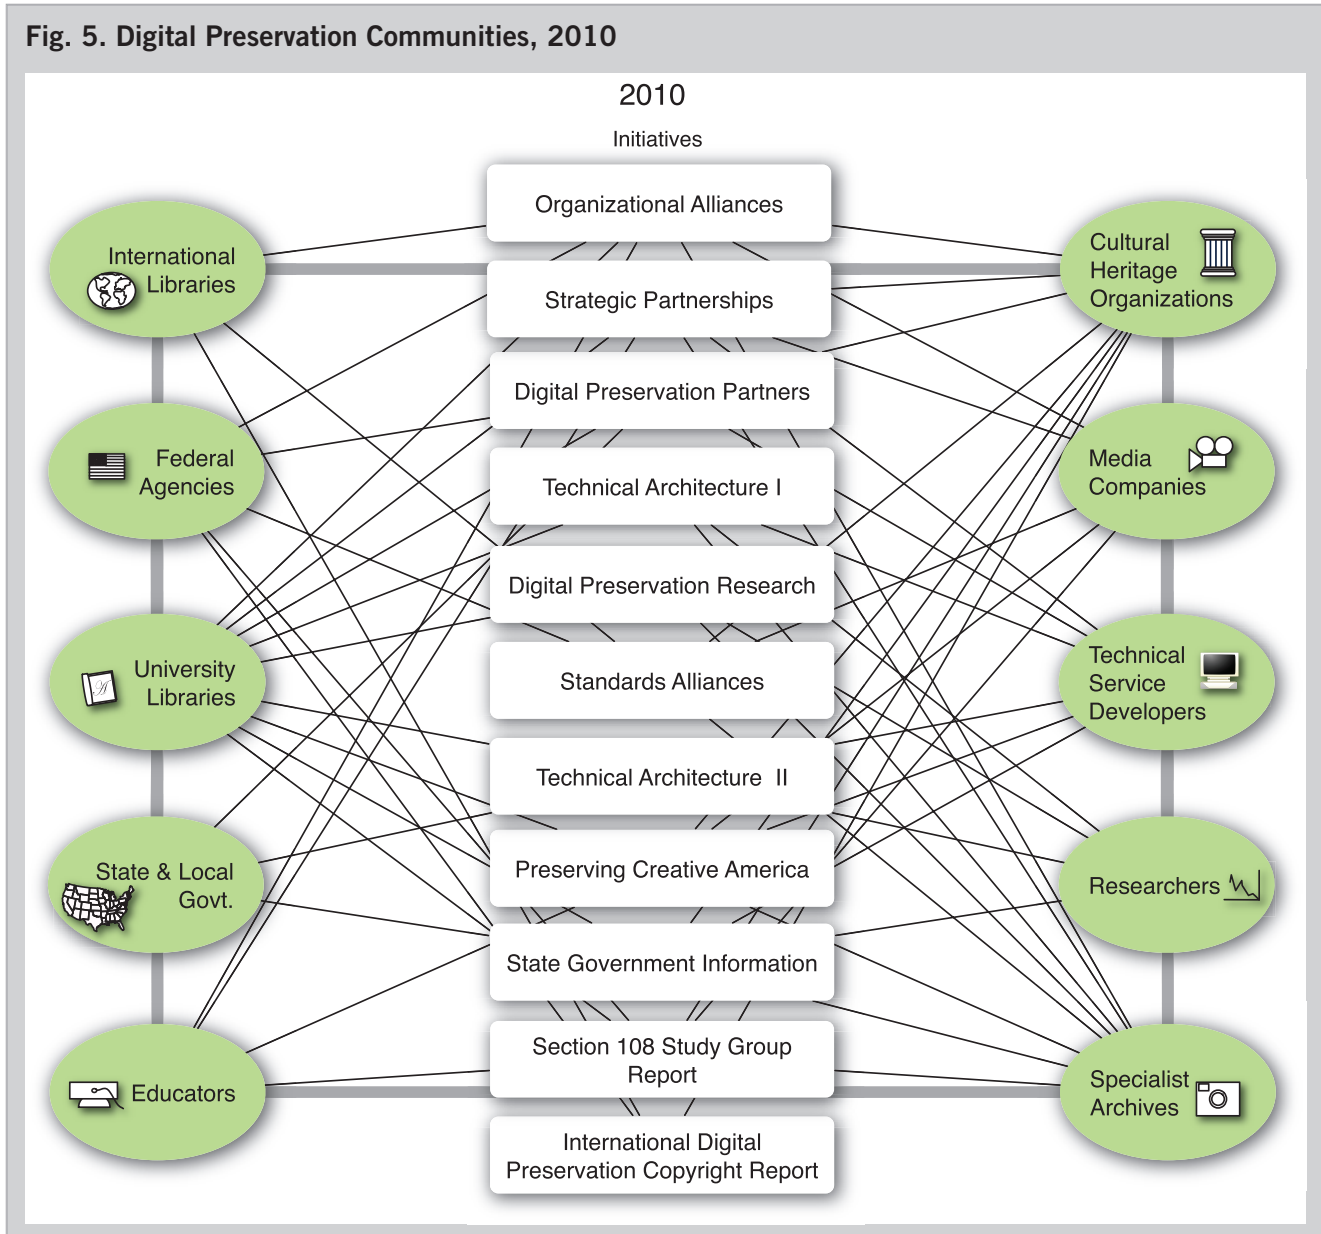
Fig. 5. Digital Preservation Communities, 2010

2010

Initiatives

International Libraries

Federal Agencies

University Libraries

State & Local Govt.

Educators

Organizational Alliances

Strategic Partnerships

Digital Preservation Partners

Technical Architecture I

Digital Preservation Research

Standards Alliances

Technical Architecture II

Preserving Creative America

State Government Information

Section 108 Study Group Report

International Digital Preservation Copyright Report

Cultural Heritage Organizations

Media Companies

Technical Service Developers

Researchers

Specialist Archives